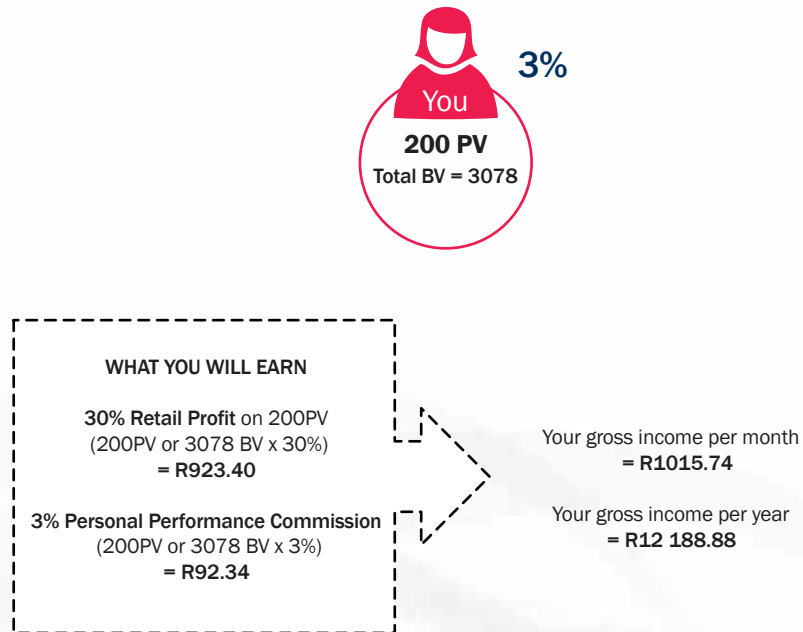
You

3%

200 PV
Total BV = 3078

WHAT YOU WILL EARN

30% Retail Profit on 200PV
(200PV or 3078 BV x 30%)
= R923.40

3% Personal Performance Commission
(200PV or 3078 BV x 3%)
= R92.34

Your gross income per month
= R1015.74

Your gross income per year
= R12 188.88